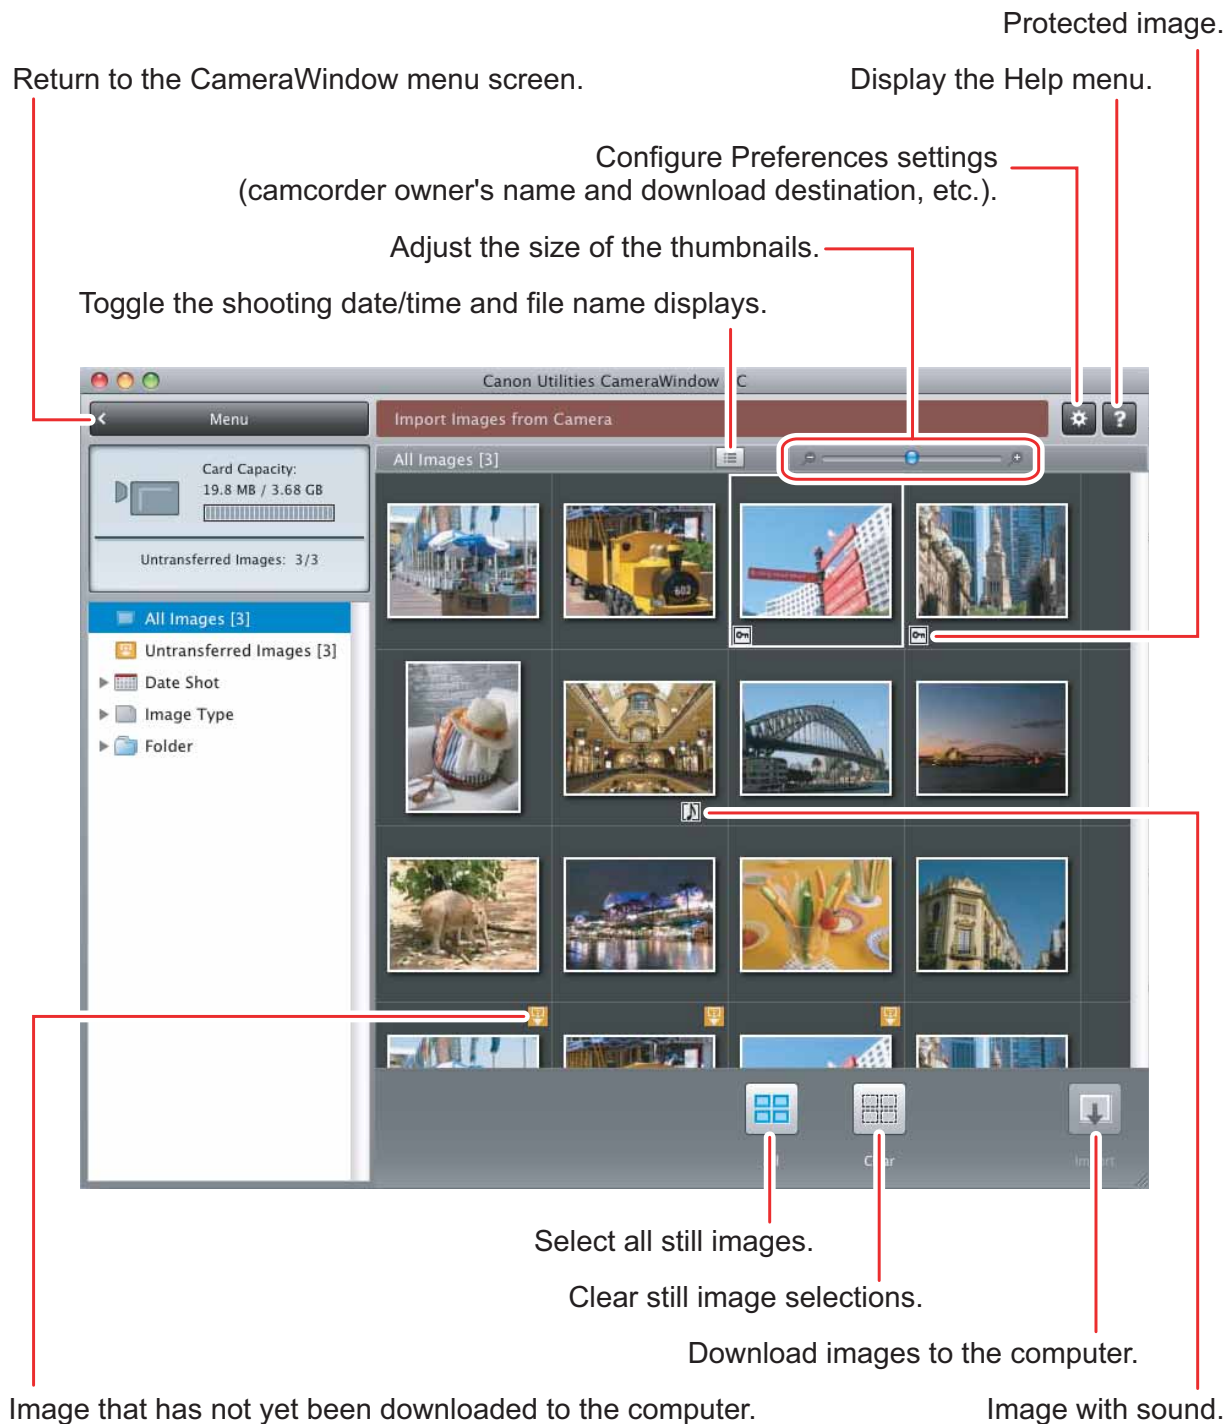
Protected image.

Return to the CameraWindow menu screen.

Display the Help menu.

Configure Preferences settings (camcorder owner's name and download destination, etc.).

Adjust the size of the thumbnails.

Toggle the shooting date/time and file name displays.

Canon Utilities CameraWindow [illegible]C

Menu

Import Images from Camera

Card Capacity:
19.8 MB / 3.68 GB

Untransferred Images: 3/3

All Images [3]

All Images [3]

Untransferred Images [3]

Date Shot

Image Type

Folder

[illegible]l

C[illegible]ar

Im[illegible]rt

Select all still images.

Clear still image selections.

Download images to the computer.

Image that has not yet been downloaded to the computer.

Image with sound.